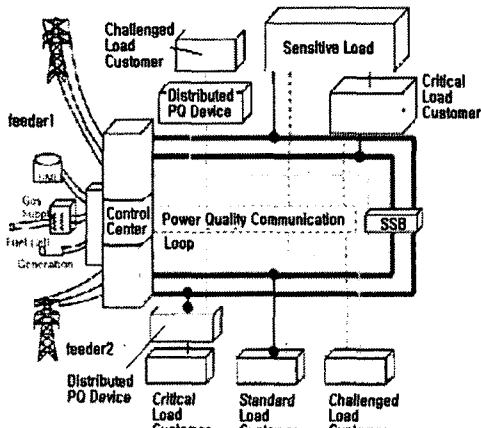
Challenged Load Customer

Sensitive Load

Critical Load Customer

Distributed PQ Device

feeder1

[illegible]

Gas Supply

Fuel Cell Generation

Control Center

Power Quality Communication Loop

SSB

feeder2

Distributed PQ Device

Critical Load Customer

Standard Load Customer

Challenged Load Customer